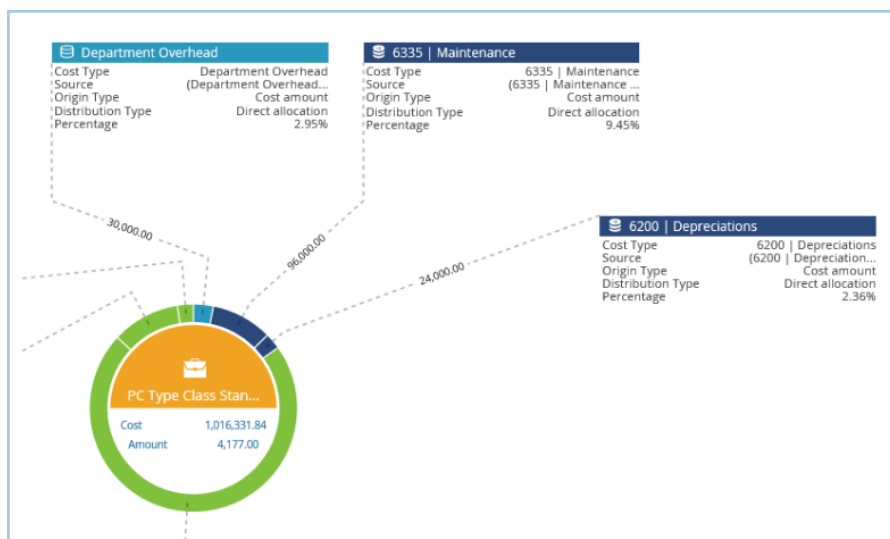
Department Overhead

| Cost Type | Department Overhead |
|---|---|
| Source | (Department Overhead... |
| Origin Type | Cost amount |
| Distribution Type | Direct allocation |
| Percentage | 2.95% |

6335 | Maintenance

| Cost Type | 6335 \| Maintenance |
|---|---|
| Source | (6335 \| Maintenance ... |
| Origin Type | Cost amount |
| Distribution Type | Direct allocation |
| Percentage | 9.45% |

6200 | Depreciations

| Cost Type | 6200 \| Depreciations |
|---|---|
| Source | (6200 \| Depreciation... |
| Origin Type | Cost amount |
| Distribution Type | Direct allocation |
| Percentage | 2.36% |

30,000.00

96,000.00

24,000.00

PC Type Class Stan...

Cost 1,016,331.84

Amount 4,177.00